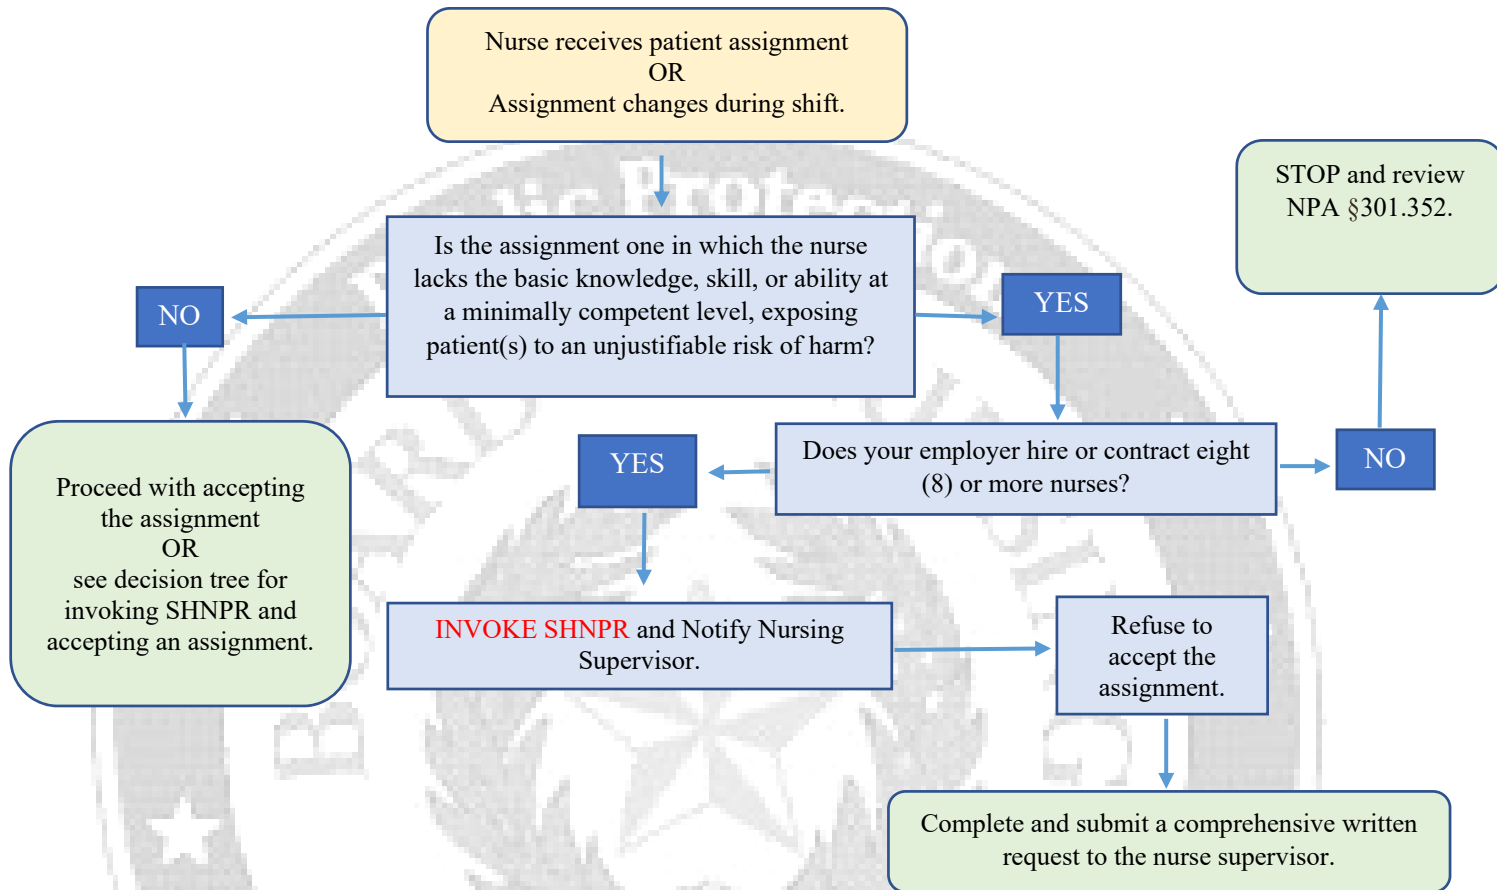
Nurse receives patient assignment
OR
Assignment changes during shift.

Is the assignment one in which the nurse lacks the basic knowledge, skill, or ability at a minimally competent level, exposing patient(s) to an unjustifiable risk of harm?

NO

YES

STOP and review NPA §301.352.

Proceed with accepting the assignment
OR
see decision tree for invoking SHNPR and accepting an assignment.

YES

Does your employer hire or contract eight (8) or more nurses?

NO

INVOKE SHNPR and Notify Nursing Supervisor.

Refuse to accept the assignment.

Complete and submit a comprehensive written request to the nurse supervisor.